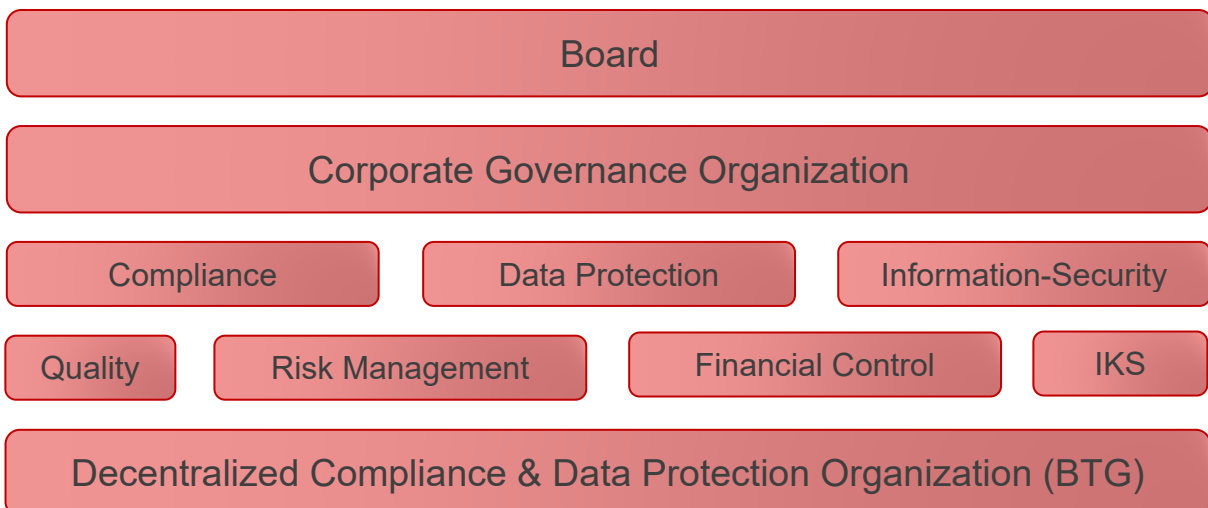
Board

Corporate Governance Organization

Compliance

Data Protection

Information-Security

Quality

Risk Management

Financial Control

IKS

Decentralized Compliance & Data Protection Organization (BTG)